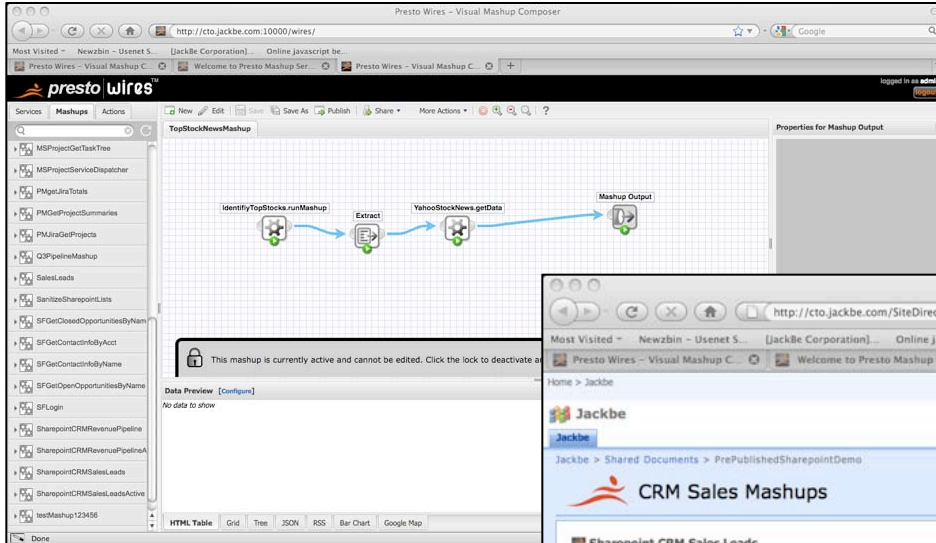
Presto Wires – Visual Mashup Composer

http://cto.jackbe.com:10000/wires/

Google

Most Visited Newzbin – Usenet S... [JackBe Corporation]... Online javascript be...

Presto Wires – Visual Mashup C... Welcome to Presto Mashup Ser... Presto Wires – Visual Mashup C...

presto wires™

logged in as admi

logout

Services Mashups Actions

New Edit Save Save As Publish Share More Actions ?

TopStockNewsMashup

Properties for Mashup Output

MSProjectGetTaskTree
MSProjectServiceDispatcher
PMgetJiraTotals
PMGetProjectSummaries
PMJiraGetProjects
Q3PipelineMashup
SalesLeads
SanitizeSharepointLists
SFGetClosedOpportunitiesByNam
SFGetContactInfoByAcct
SFGetContactInfoByName
SFGetOpenOpportunitiesByName
SFLogin
SharepointCRMRevenuePipeline
SharepointCRMRevenuePipelineA
SharepointCRMSalesLeads
SharepointCRMSalesLeadsActive
testMashup123456

IdentifiyTopStocks.runMashup

Extract

YahooStockNews.getData

Mashup Output

This mashup is currently active and cannot be edited. Click the lock to deactivate a

Data Preview [Configure]

No data to show

HTML Table Grid Tree JSON RSS Bar Chart Google Map

Done

http://cto.jackbe.com/SiteDire

Most Visited Newzbin – Usenet S... [JackBe Corporation]... Online j

Presto Wires – Visual Mashup C... Welcome to Presto Mashup

Home > Jackbe

Jackbe

Jackbe

Jackbe > Shared Documents > PrePublishedSharepointDemo

CRM Sales Mashups

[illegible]